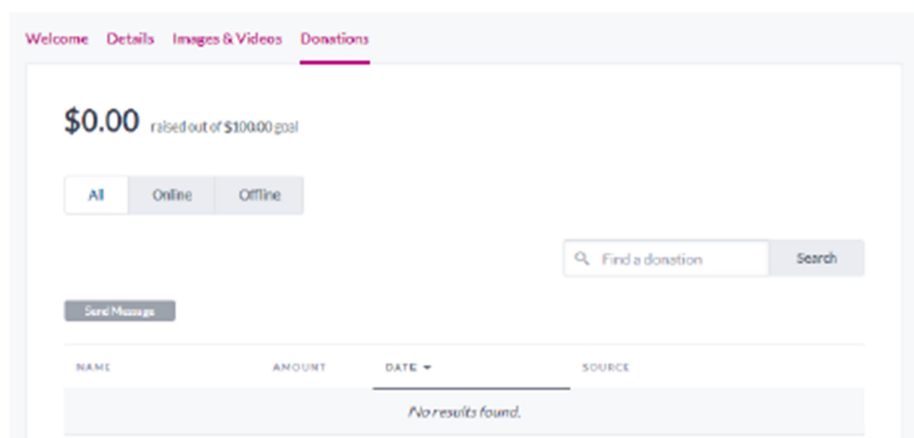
Welcome Details Images & Videos Donations

$0.00 raised out of $100.00 goal

All Online Offline

Find a donation Search

Send Message

| NAME | AMOUNT | DATE | SOURCE |
|---|---|---|---|
| | | No results found. | |